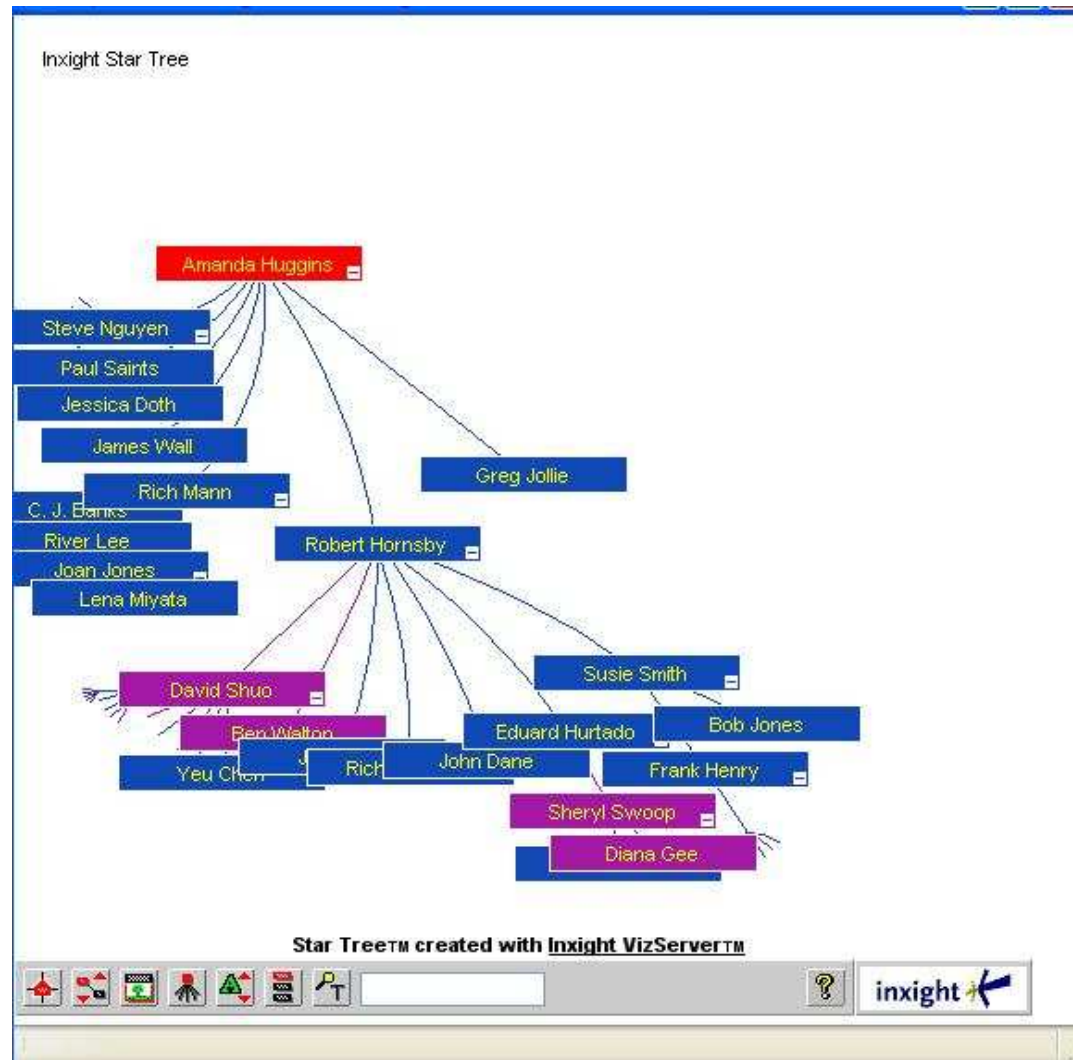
Inxight Star Tree

Amanda Huggins

Steve Nguyen

Paul Saints

Jessica Doth

James Wall

Rich Mann

C. J. Banks

River Lee

Joan Jones

Lena Miyata

Greg Jollie

Robert Hornsby

David Shuo

Ben Walton

Yeu Chen

J

Rich

John Dane

Eduard Hurtado

Susie Smith

Bob Jones

Frank Henry

Sheryl Swoop

Diana Gee

Star Tree$^{TM}$ created with Inxight VizServer$^{TM}$

inxight